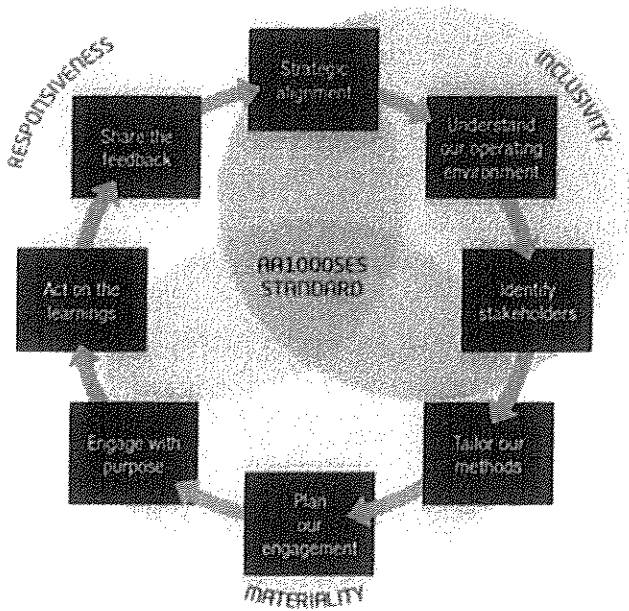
RESPONSIVENESS

Strategic alignment

INCLUSIVITY

Share the feedback

Understand our operating environment

AA1000SES STANDARD

Act on the learnings

Identify stakeholders

Engage with purpose

Tailor our methods

Plan our engagement

MATERIALITY